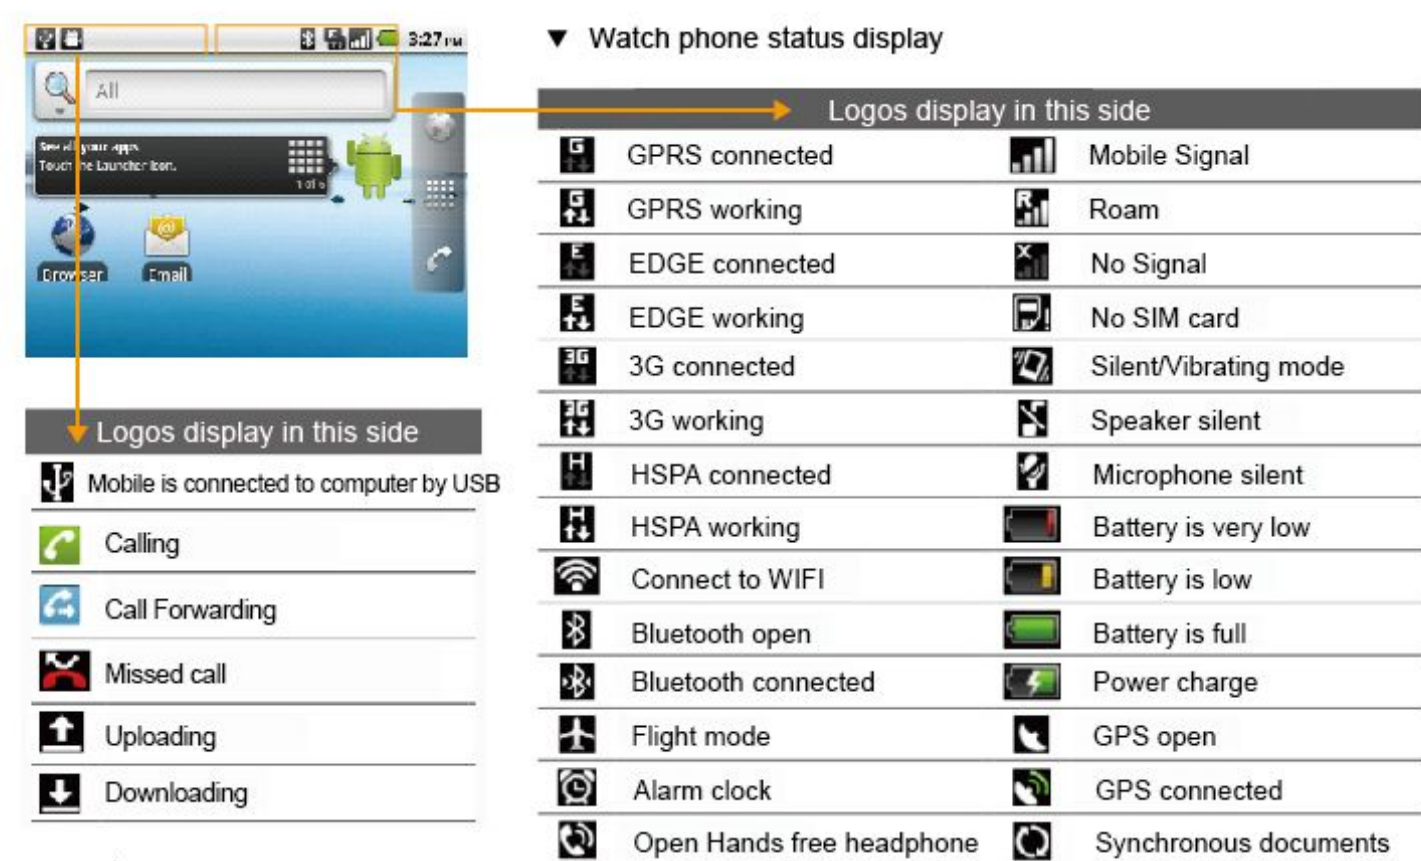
3:27 PM

All

See all your apps
Touch the Launcher icon.
1 of 9

Browser Email

▼ Watch phone status display

| Logos display in this side | |
|---|---|
| GPRS connected | Mobile Signal |
| GPRS working | Roam |
| EDGE connected | No Signal |
| EDGE working | No SIM card |
| 3G connected | Silent/Vibrating mode |
| 3G working | Speaker silent |
| HSPA connected | Microphone silent |
| HSPA working | Battery is very low |
| Connect to WIFI | Battery is low |
| Bluetooth open | Battery is full |
| Bluetooth connected | Power charge |
| Flight mode | GPS open |
| Alarm clock | GPS connected |
| Open Hands free headphone | Synchronous documents |

| Logos display in this side |
|---|
| Mobile is connected to computer by USB |
| Calling |
| Call Forwarding |
| Missed call |
| Uploading |
| Downloading |